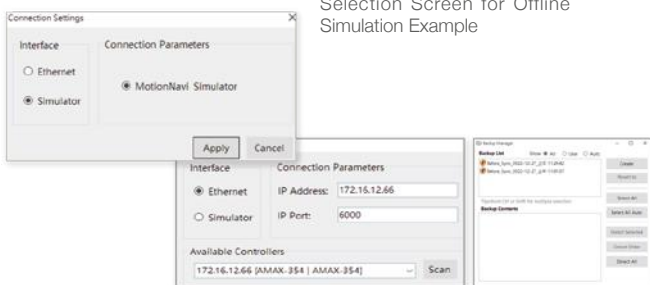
Connection Settings

Interface

Ethernet

Simulator

Connection Parameters

MotionNavi Simulator

Apply

Cancel

Selection Screen for Offline Simulation Example

Interface

Ethernet

Simulator

Connection Parameters

IP Address: 172.16.12.66

IP Port: 6000

Available Controllers

172.16.12.66 [AMAX-354 | AMAX-354]

Scan

Backup Manager

Backup List

Show All User Auto

Before_Sync_2022-12-27_2-9 11:09:42

Before_Sync_2022-12-27_2-9 11:09:37

Backup Contents

Create

Revert to

Select All

Select All Auto

Select Selected

Delete Older

Delete All